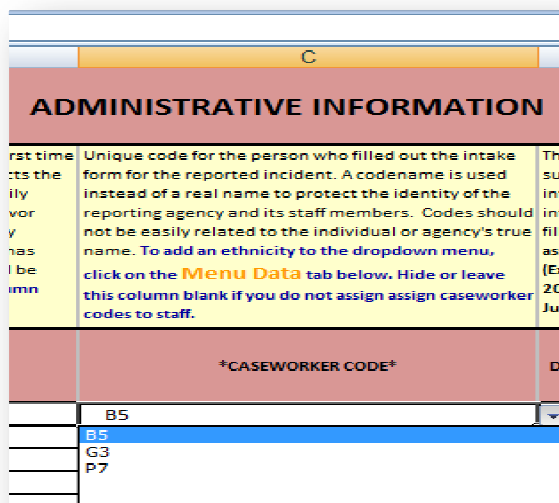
C

ADMINISTRATIVE INFORMATION

rst time
cts the
ily
vor
y
has
l be
umn

Unique code for the person who filled out the intake form for the reported incident. A codename is used instead of a real name to protect the identity of the reporting agency and its staff members. Codes should not be easily related to the individual or agency's true name. To add an ethnicity to the dropdown menu, click on the Menu Data tab below. Hide or leave this column blank if you do not assign assign caseworker codes to staff.

Th
su
int
int
fil
as
(Ex
20
Ju

*CASEWORKER CODE*

D

B5

B5
G3
P7